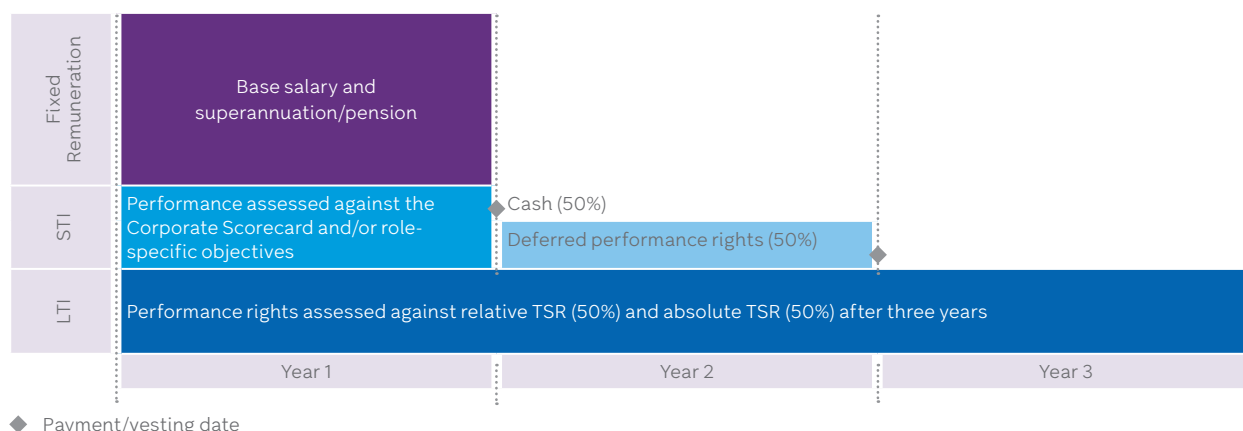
Fixed Remuneration

Base salary and superannuation/pension

STI

Performance assessed against the Corporate Scorecard and/or role-specific objectives

Cash (50%)

Deferred performance rights (50%)

LTI

Performance rights assessed against relative TSR (50%) and absolute TSR (50%) after three years

Year 1

Year 2

Year 3

Payment/vesting date